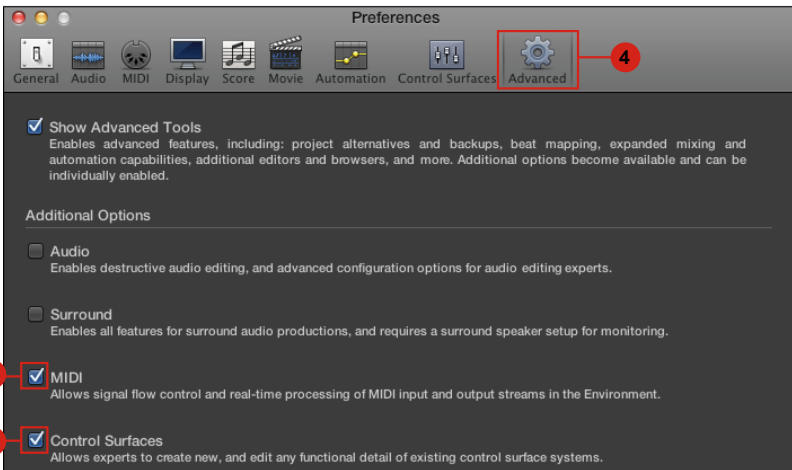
Preferences

General Audio MIDI Display Score Movie Automation Control Surfaces Advanced

4

Show Advanced Tools
Enables advanced features, including: project alternatives and backups, beat mapping, expanded mixing and automation capabilities, additional editors and browsers, and more. Additional options become available and can be individually enabled.

Additional Options

Audio
Enables destructive audio editing, and advanced configuration options for audio editing experts.

Surround
Enables all features for surround audio productions, and requires a surround speaker setup for monitoring.

MIDI
Allows signal flow control and real-time processing of MIDI input and output streams in the Environment.

Control Surfaces
Allows experts to create new, and edit any functional detail of existing control surface systems.